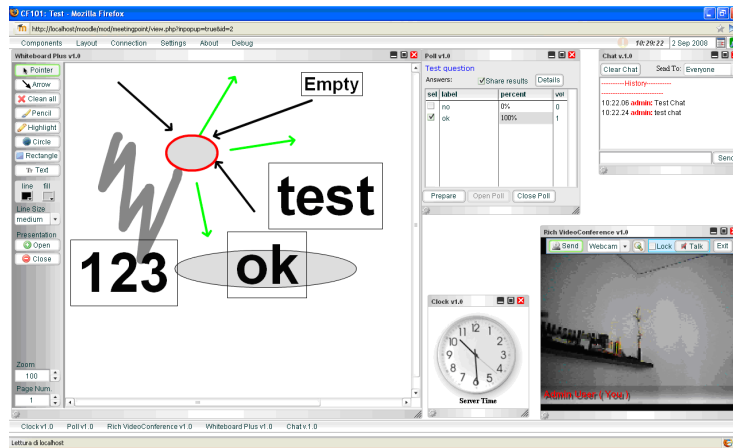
CF101: Test - Mozilla Firefox

http://localhost/moodle/mod/meetingpoint/view.php?inpopup=true&id=2

Components Layout Connection Settings About Debug

10:29:22 2 Sep 2008

Whiteboard Plus v1.0

Pointer
Arrow
Clean all
Pencil
Highlight
Circle
Rectangle
Text

line fill

Line Size
medium

Presentation
Open
Close

Zoom
100

Page Num.
1

Empty

test

123

ok

Poll v1.0

Test question

Answers: Share results Details

| sel | label | percent | vot |
|---|---|---|---|
| | no | 0% | 0 |
| ✓ | ok | 100% | 1 |

Prepare Open Poll Close Poll

Chat v1.0

Clear Chat Send To: Everyone

----------History----------

10:22.06 admin: Test Chat
10:22.24 admin: test chat

Send

Clock v1.0

Server Time

Rich VideoConference v1.0

Send Webcam Lock Talk Exit

Admin User ( You )

Clock v1.0 Poll v1.0 Rich VideoConference v1.0 Whiteboard Plus v1.0 Chat v1.0

Lettura di localhost